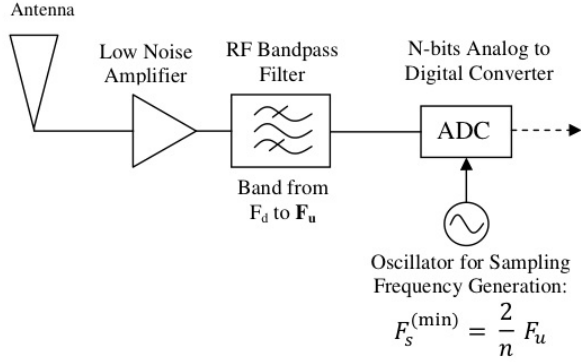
Antenna

Low Noise Amplifier

RF Bandpass Filter

Band from $F_d$ to $\mathbf{F_u}$

N-bits Analog to Digital Converter

ADC

Oscillator for Sampling Frequency Generation:

$F_s^{(\min)} = \frac{2}{n} F_u$